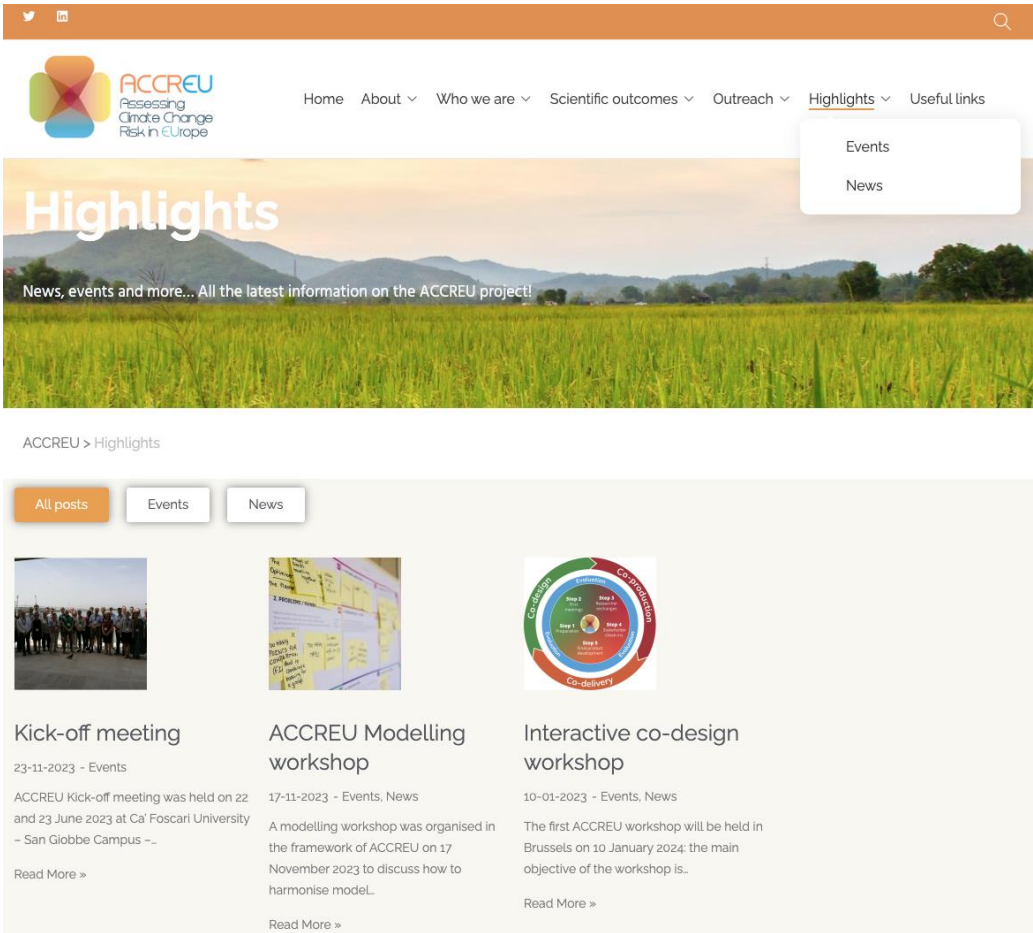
ACCREU
Assessing Climate Change Risk in EUrope

Home About Who we are Scientific outcomes Outreach Highlights Useful links

Events
News

Highlights

News, events and more... All the latest information on the ACCREU project!

ACCREU > Highlights

All posts Events News

Co-design Evaluation Co-production Step 2 First meetings Step 3 Researcher exchanges Step 1 Preparation Step 4 Stakeholder cleaning Step 5 Product/tool development Evaluation Evaluation Co-delivery

Kick-off meeting
23-11-2023 - Events
ACCREU Kick-off meeting was held on 22 and 23 June 2023 at Ca' Foscari University – San Giobbe Campus –...
Read More »

ACCREU Modelling workshop
17-11-2023 - Events, News
A modelling workshop was organised in the framework of ACCREU on 17 November 2023 to discuss how to harmonise model...
Read More »

Interactive co-design workshop
10-01-2023 - Events, News
The first ACCREU workshop will be held in Brussels on 10 January 2024: the main objective of the workshop is...
Read More »